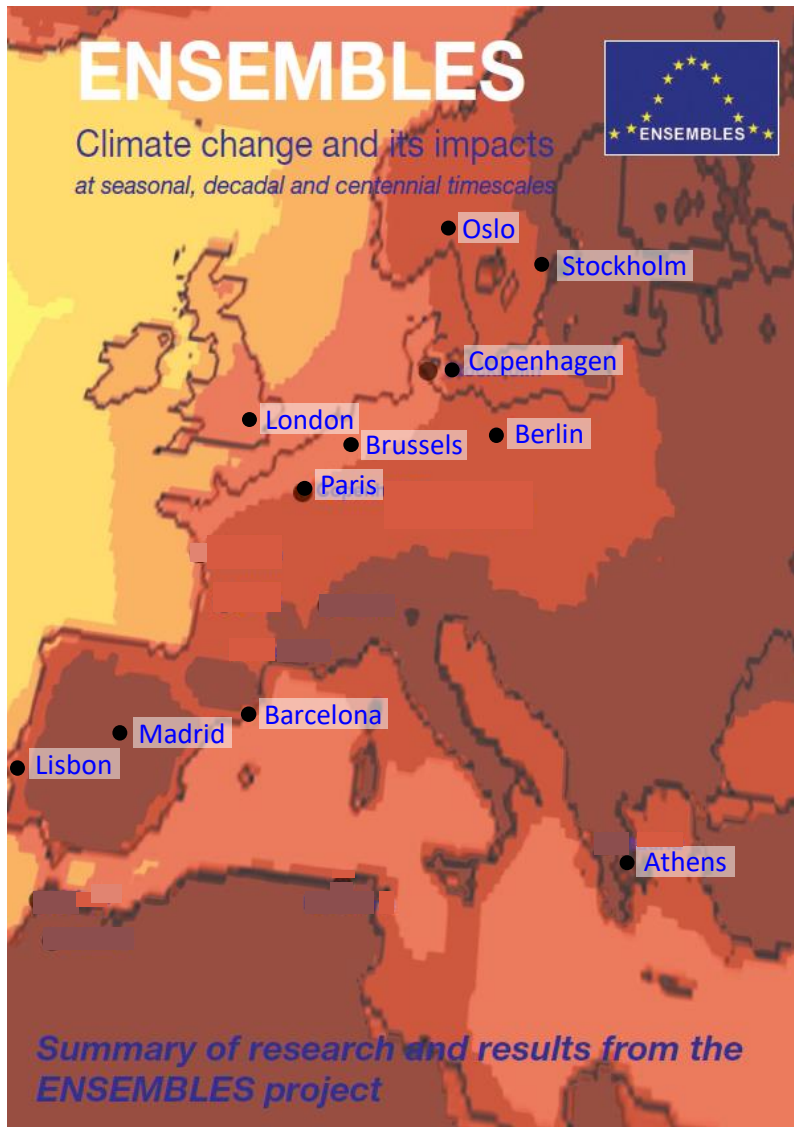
ENSEMBLES

Climate change and its impacts
at seasonal, decadal and centennial timescales

ENSEMBLES

Oslo
Stockholm
Copenhagen
London
Brussels
Berlin
Paris
Barcelona
Madrid
Lisbon
Athens

Summary of research and results from the ENSEMBLES project